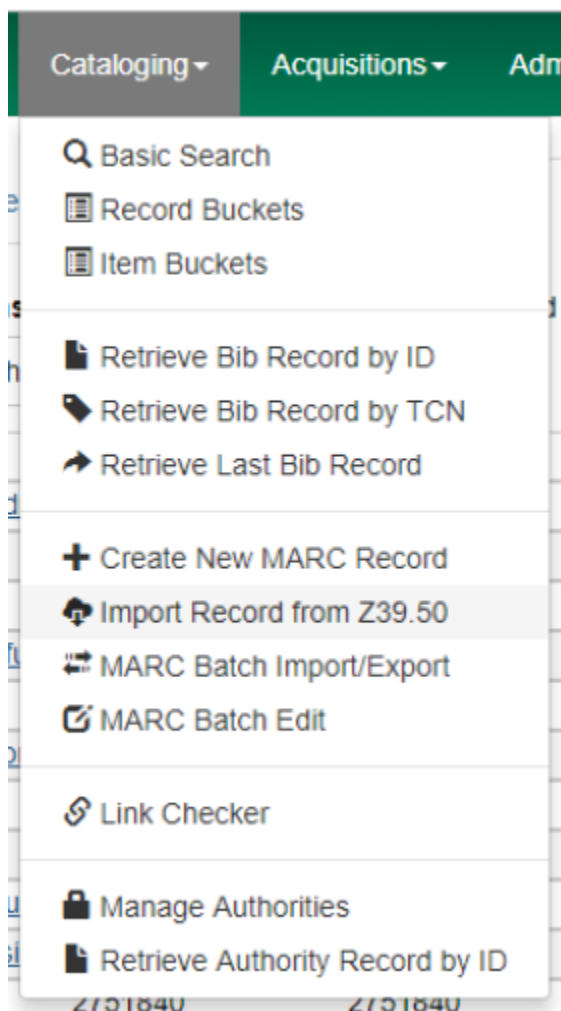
Cataloging Acquisitions Adm

Basic Search
Record Buckets
Item Buckets

Retrieve Bib Record by ID
Retrieve Bib Record by TCN
Retrieve Last Bib Record

Create New MARC Record
Import Record from Z39.50
MARC Batch Import/Export
MARC Batch Edit

Link Checker

Manage Authorities
Retrieve Authority Record by ID